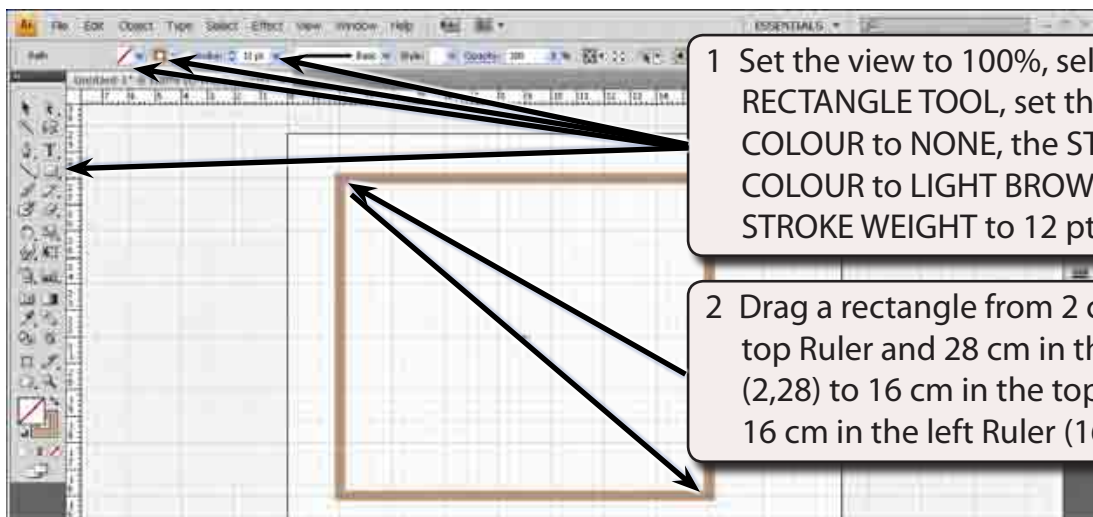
Ai File Edit Object Type Select Effect View Window Help

ESSENTIALS

Path

Basic Style: Opacity: 100

Untitled-1

1 Set the view to 100%, sel RECTANGLE TOOL, set th COLOUR to NONE, the ST COLOUR to LIGHT BROW STROKE WEIGHT to 12 pt

2 Drag a rectangle from 2 c top Ruler and 28 cm in th (2,28) to 16 cm in the top 16 cm in the left Ruler (1